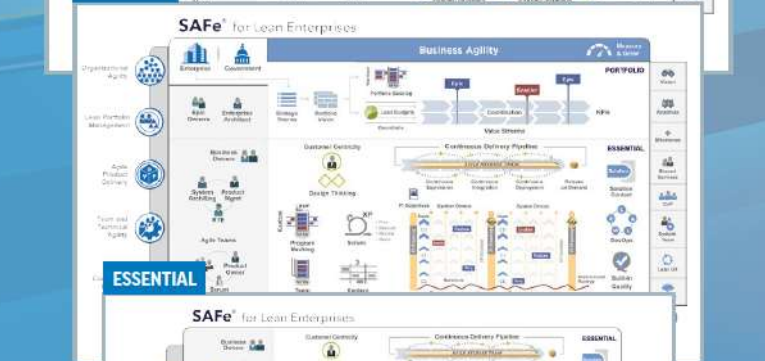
SAFe® for Lean Enterprises

Business Agility

Measure & Grow

PORTFOLIO

Organizational Agility

Lean Portfolio Management

Agile Product Delivery

Team and Technical Agility

Enterprise

Government

Epic Owners

Enterprise Architect

Strategic Themes

Portfolio Vision

Portfolio Backlog

Lean Budgets

Coordination

Value Streams

KPIs

Epic

Enabler

Epic

Business Owners

Customer Centricity

Design Thinking

Continuous Delivery Pipeline

ESSENTIAL

System Architect

Product Mgmt

RTE

Agile Teams

Product Owner

Scrum Master

Program Backlog

Team Backlog

Solution Context

DevOps

Built-In Quality

Lean UX

ESSENTIAL

SAFe® for Lean Enterprises

Business Owners

Customer Centricity

Continuous Delivery Pipeline

ESSENTIAL